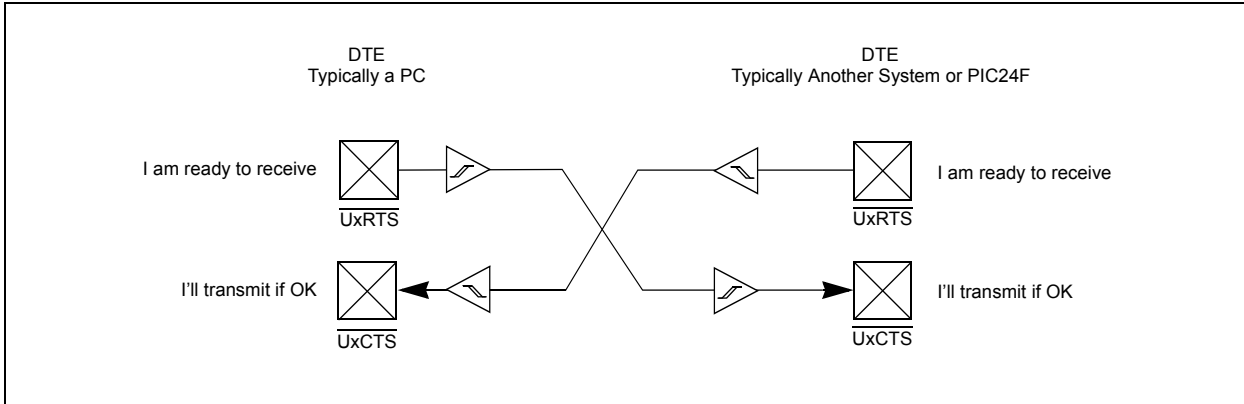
DTE
Typically a PC

DTE
Typically Another System or PIC24F

I am ready to receive

$\overline{\text{UxRTS}}$

I am ready to receive

$\overline{\text{UxRTS}}$

I'll transmit if OK

$\overline{\text{UxCTS}}$

I'll transmit if OK

$\overline{\text{UxCTS}}$